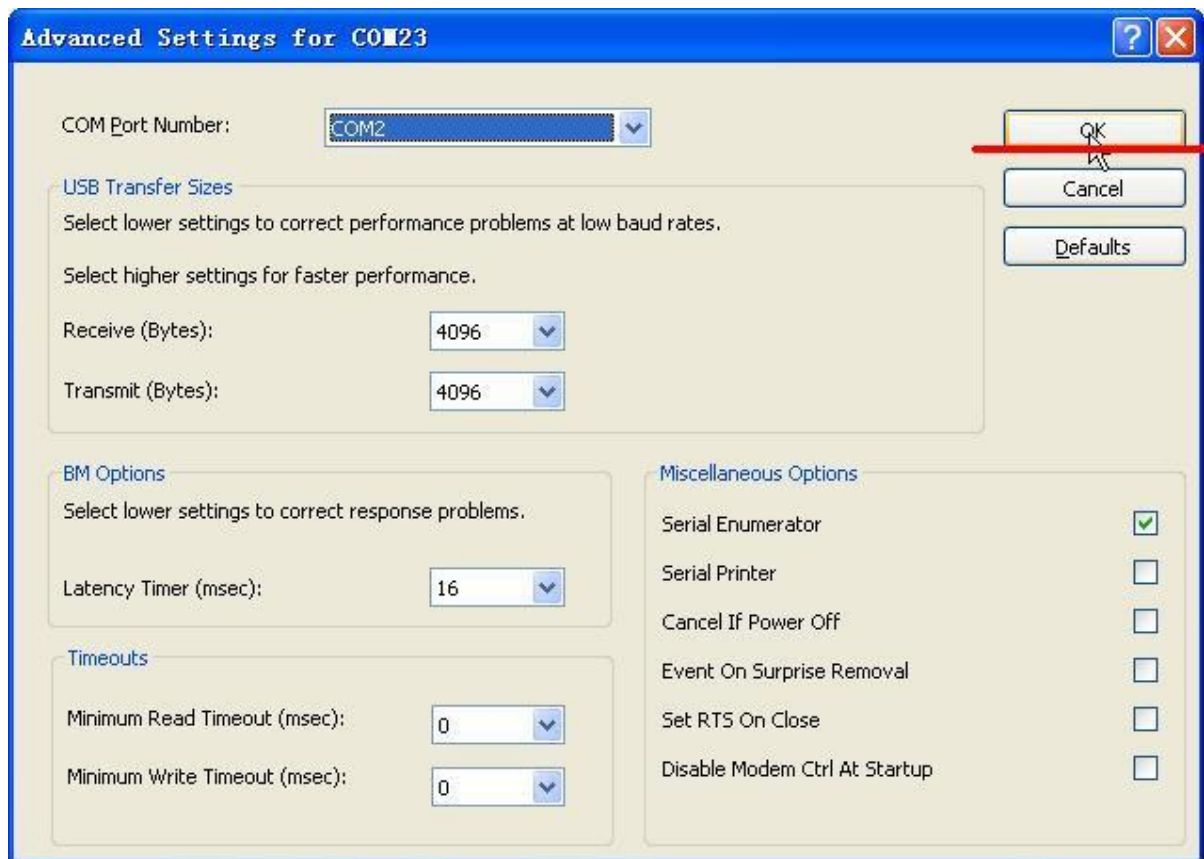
Advanced Settings for COM23

COM Port Number: COM2

OK

Cancel

Defaults

USB Transfer Sizes

Select lower settings to correct performance problems at low baud rates.

Select higher settings for faster performance.

Receive (Bytes): 4096

Transmit (Bytes): 4096

BM Options

Select lower settings to correct response problems.

Latency Timer (msec): 16

Timeouts

Minimum Read Timeout (msec): 0

Minimum Write Timeout (msec): 0

Miscellaneous Options

Serial Enumerator

Serial Printer

Cancel If Power Off

Event On Surprise Removal

Set RTS On Close

Disable Modem Ctrl At Startup